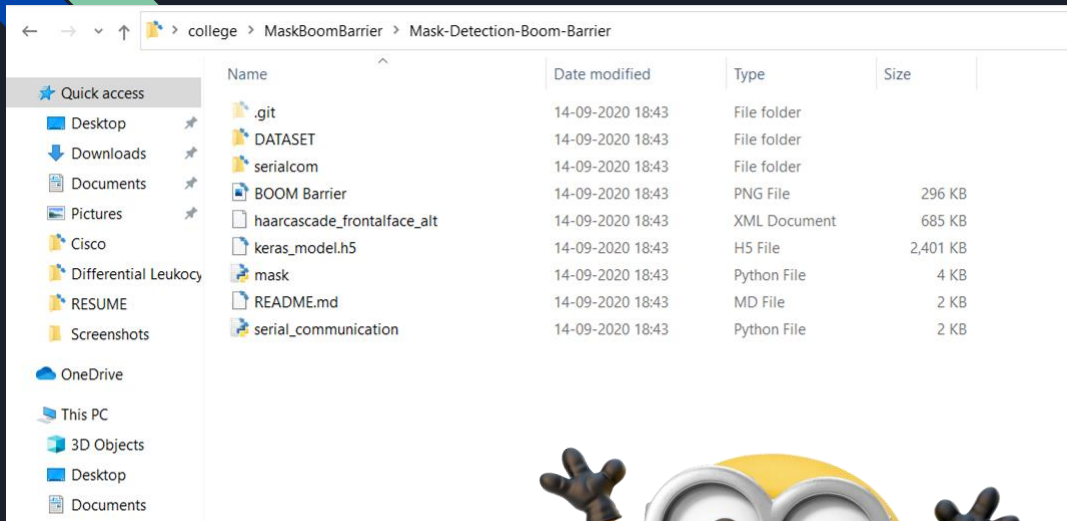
college > MaskBoomBarrier > Mask-Detection-Boom-Barrier

Quick access
Desktop
Downloads
Documents
Pictures
Cisco
Differential Leukocy
RESUME
Screenshots
OneDrive
This PC
3D Objects
Desktop
Documents

| Name | Date modified | Type | Size |
|---|---|---|---|
| .git | 14-09-2020 18:43 | File folder | |
| DATASET | 14-09-2020 18:43 | File folder | |
| serialcom | 14-09-2020 18:43 | File folder | |
| BOOM Barrier | 14-09-2020 18:43 | PNG File | 296 KB |
| haarcascade_frontalface_alt | 14-09-2020 18:43 | XML Document | 685 KB |
| keras_model.h5 | 14-09-2020 18:43 | H5 File | 2,401 KB |
| mask | 14-09-2020 18:43 | Python File | 4 KB |
| README.md | 14-09-2020 18:43 | MD File | 2 KB |
| serial_communication | 14-09-2020 18:43 | Python File | 2 KB |